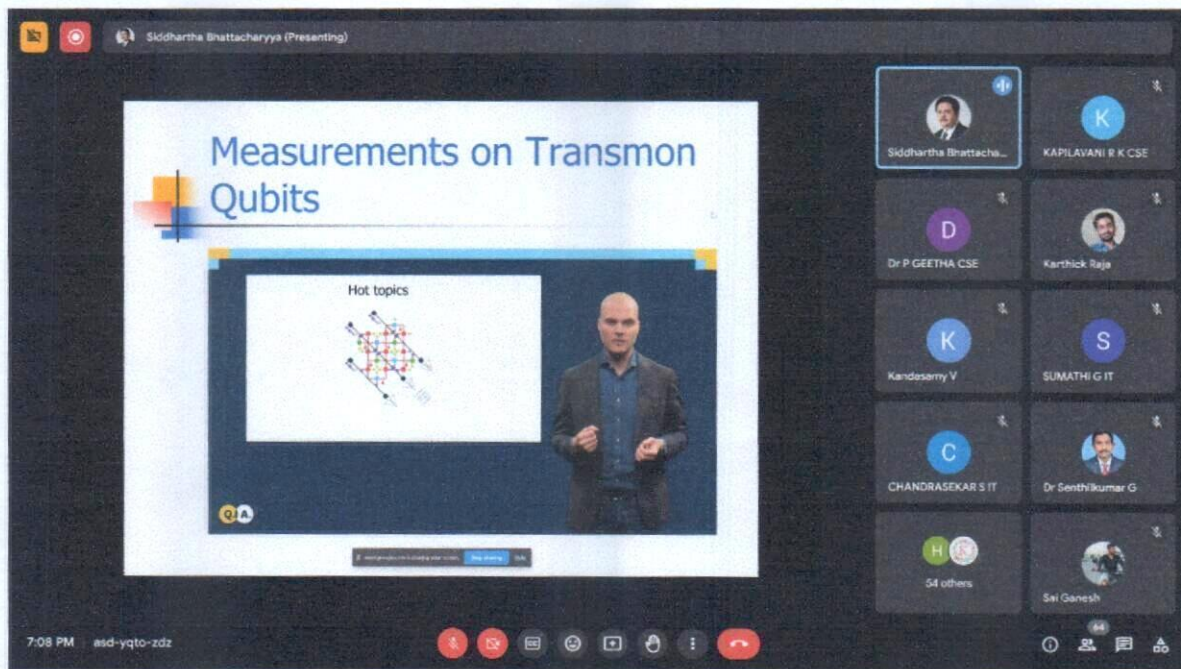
Siddhartha Bhattacharyya (Presenting)

Measurements on Transmon Qubits

Hot topics

QA

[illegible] Stop sharing Hide

Siddhartha Bhattacha...

K
KAPILAVANI R K CSE

D
Dr P GEETHA CSE

Karthick Raja

K
Kandasamy V

S
SUMATHI G IT

C
CHANDRASEKAR S IT

Dr Senthilkumar G

H
54 others

Sai Ganesh

7:08 PM | asd-yqto-zdz

64